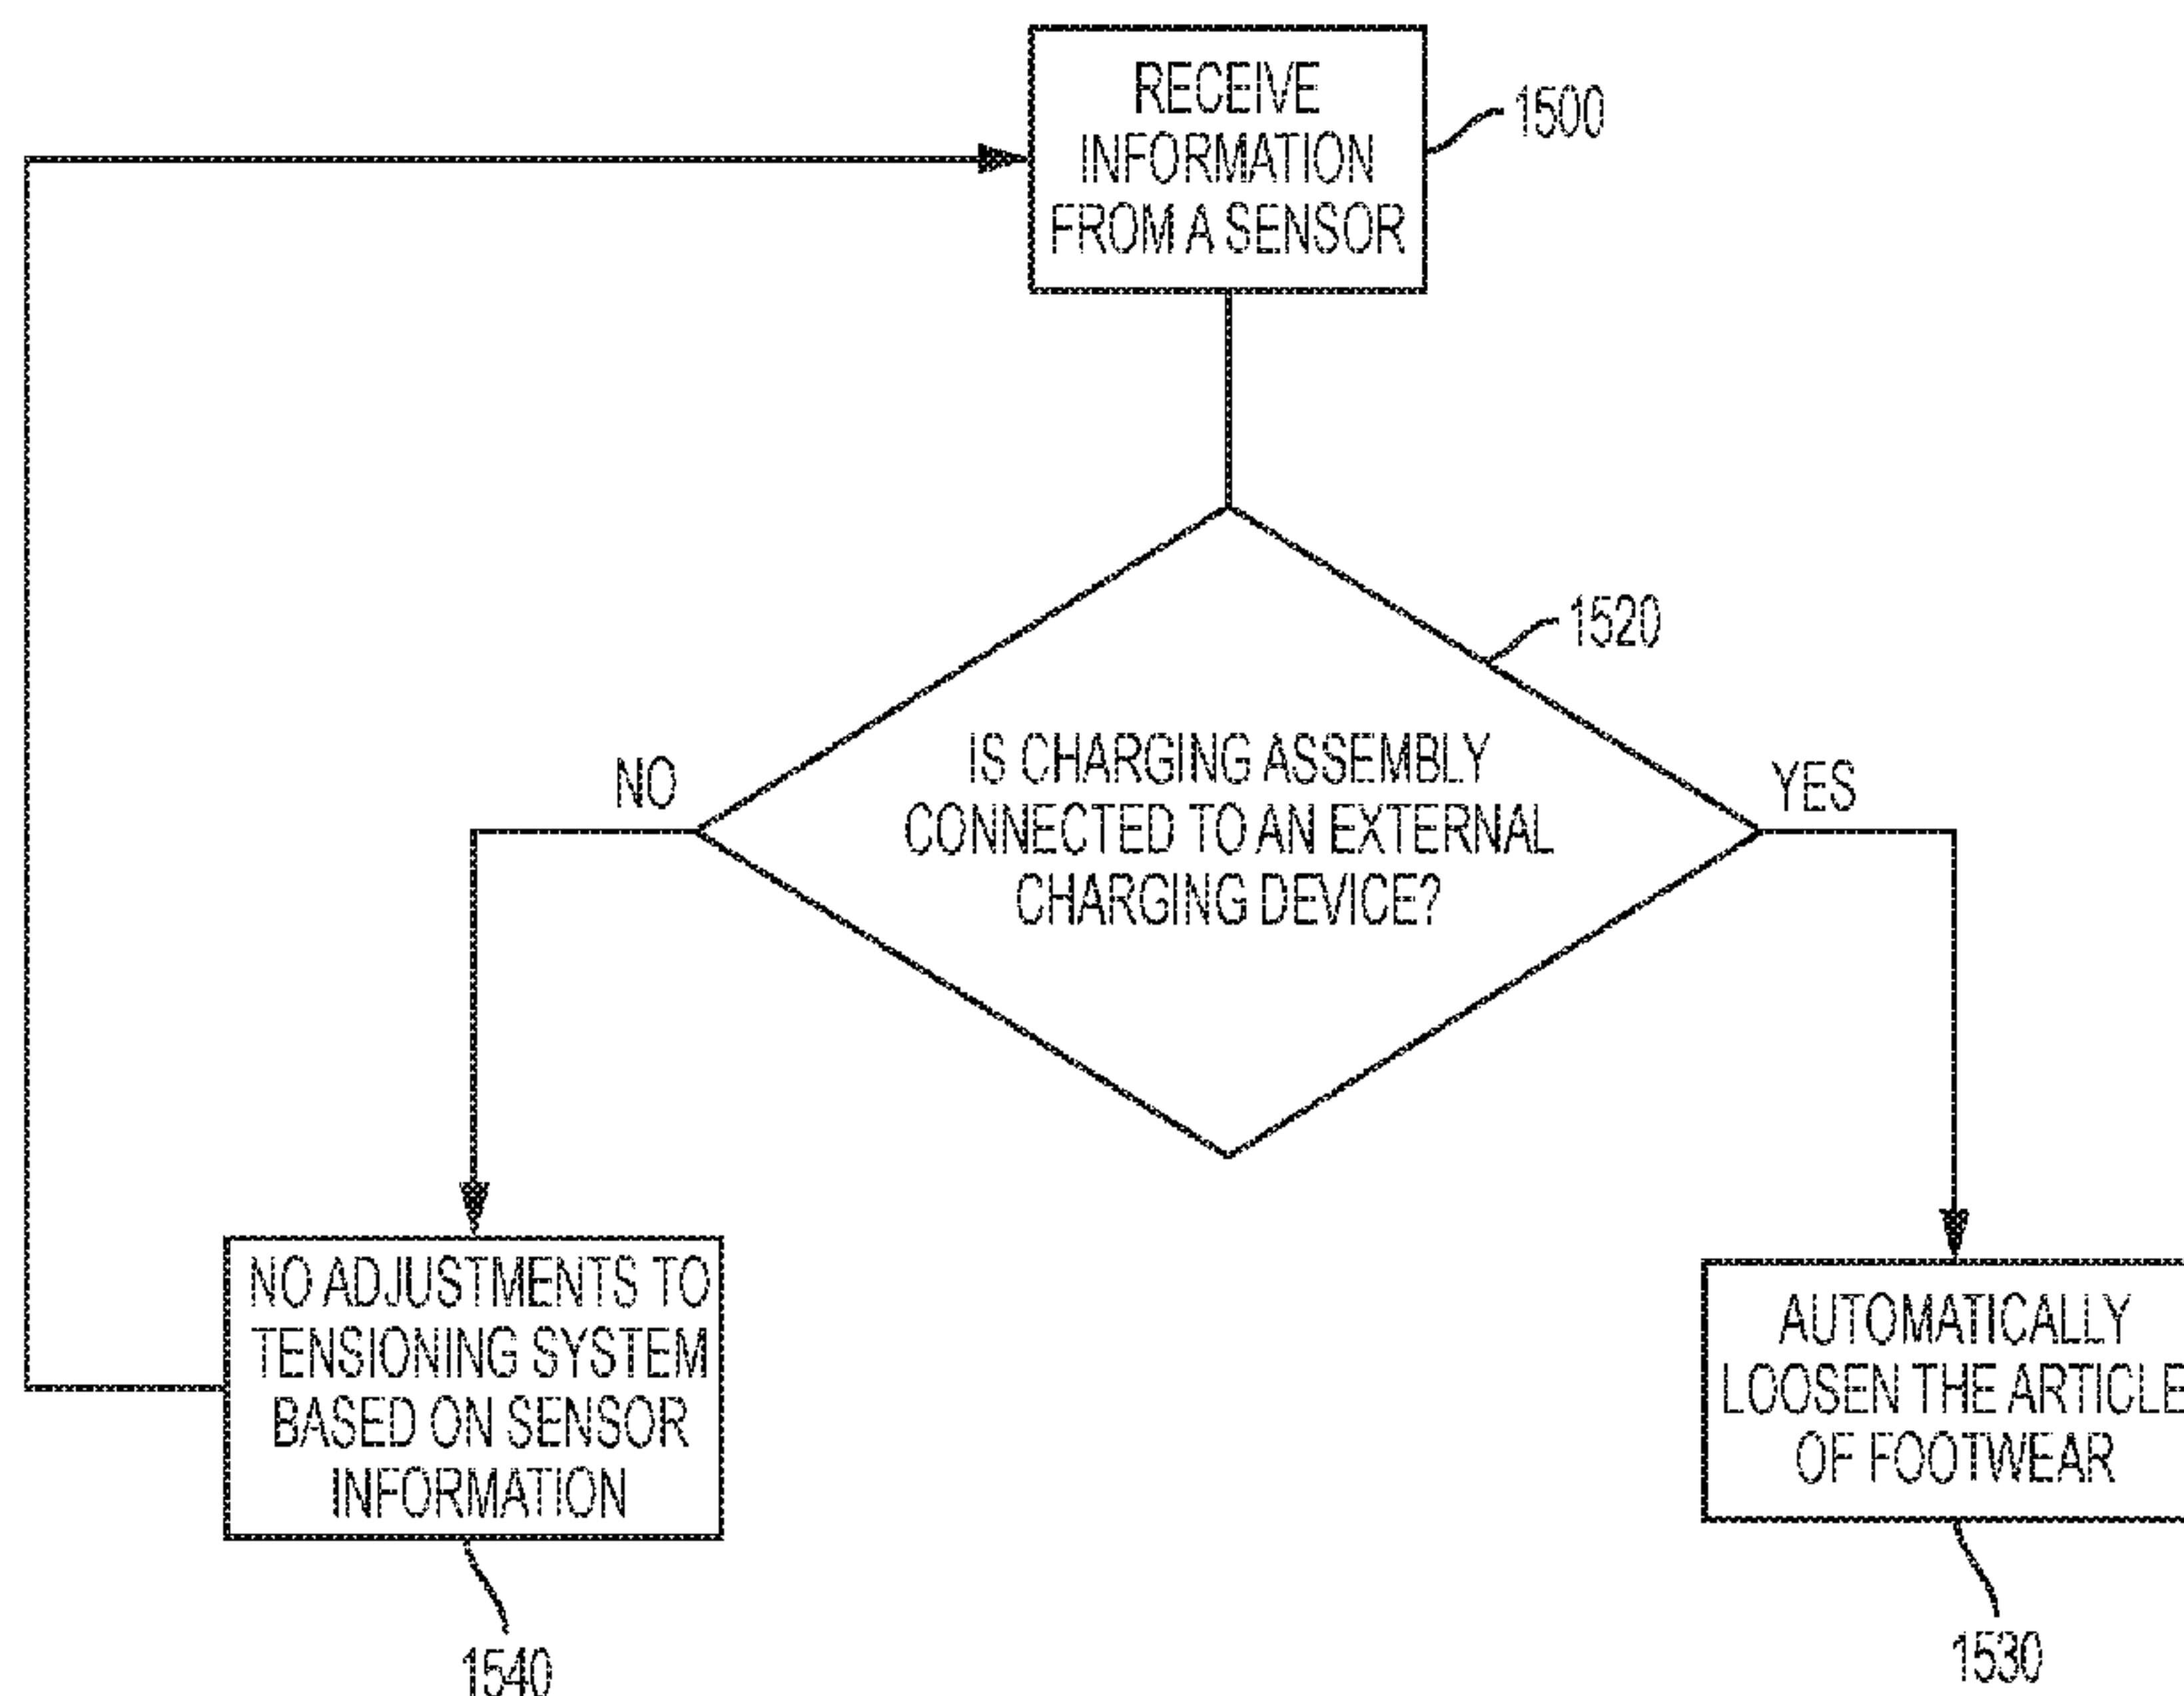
RECEIVE INFORMATION FROM A SENSOR

1500

1520

IS CHARGING ASSEMBLY CONNECTED TO AN EXTERNAL CHARGING DEVICE?

NO

YES

NO ADJUSTMENTS TO TENSIONING SYSTEM BASED ON SENSOR INFORMATION

AUTOMATICALLY LOOSEN THE ARTICLE OF FOOTWEAR

1540

1530